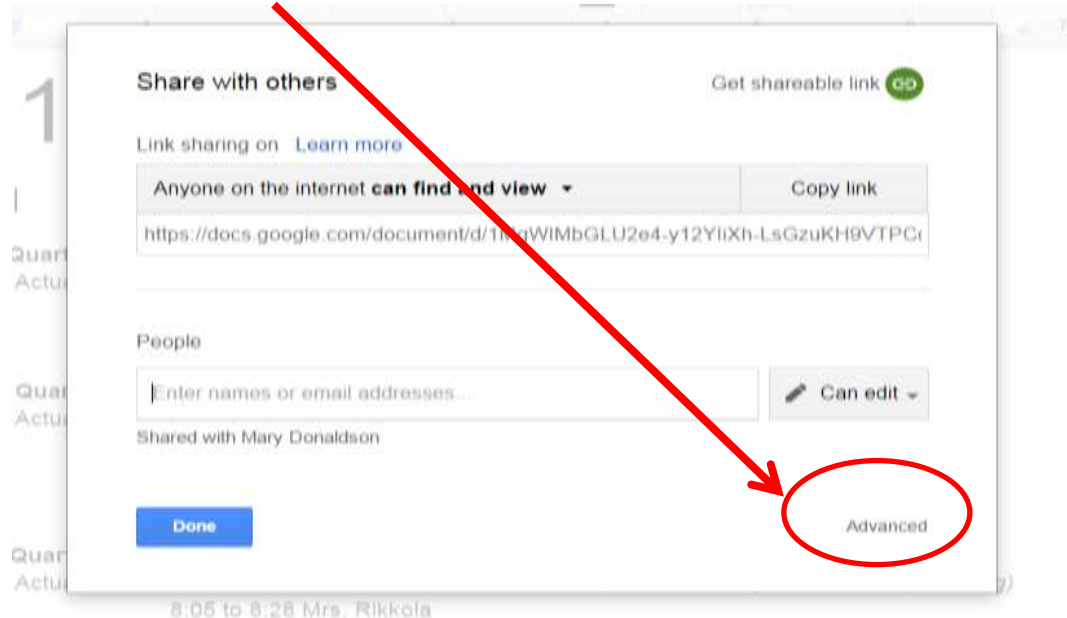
Share with others

Get shareable link

Link sharing on Learn more

Anyone on the internet **can find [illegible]nd view**

Copy link

https://docs.google.com/document/d/1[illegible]gWIMbGLU2e4-y12YIiXh-LsGzuKH9VTPC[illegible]

People

Enter names or email addresses...

Can edit

Shared with Mary Donaldson

Done

Advanced

1

Quar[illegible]
Actu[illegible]

Quar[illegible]
Actu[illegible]

Quar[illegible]
Actu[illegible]

8:05 to 8:28 Mrs. Rikkola